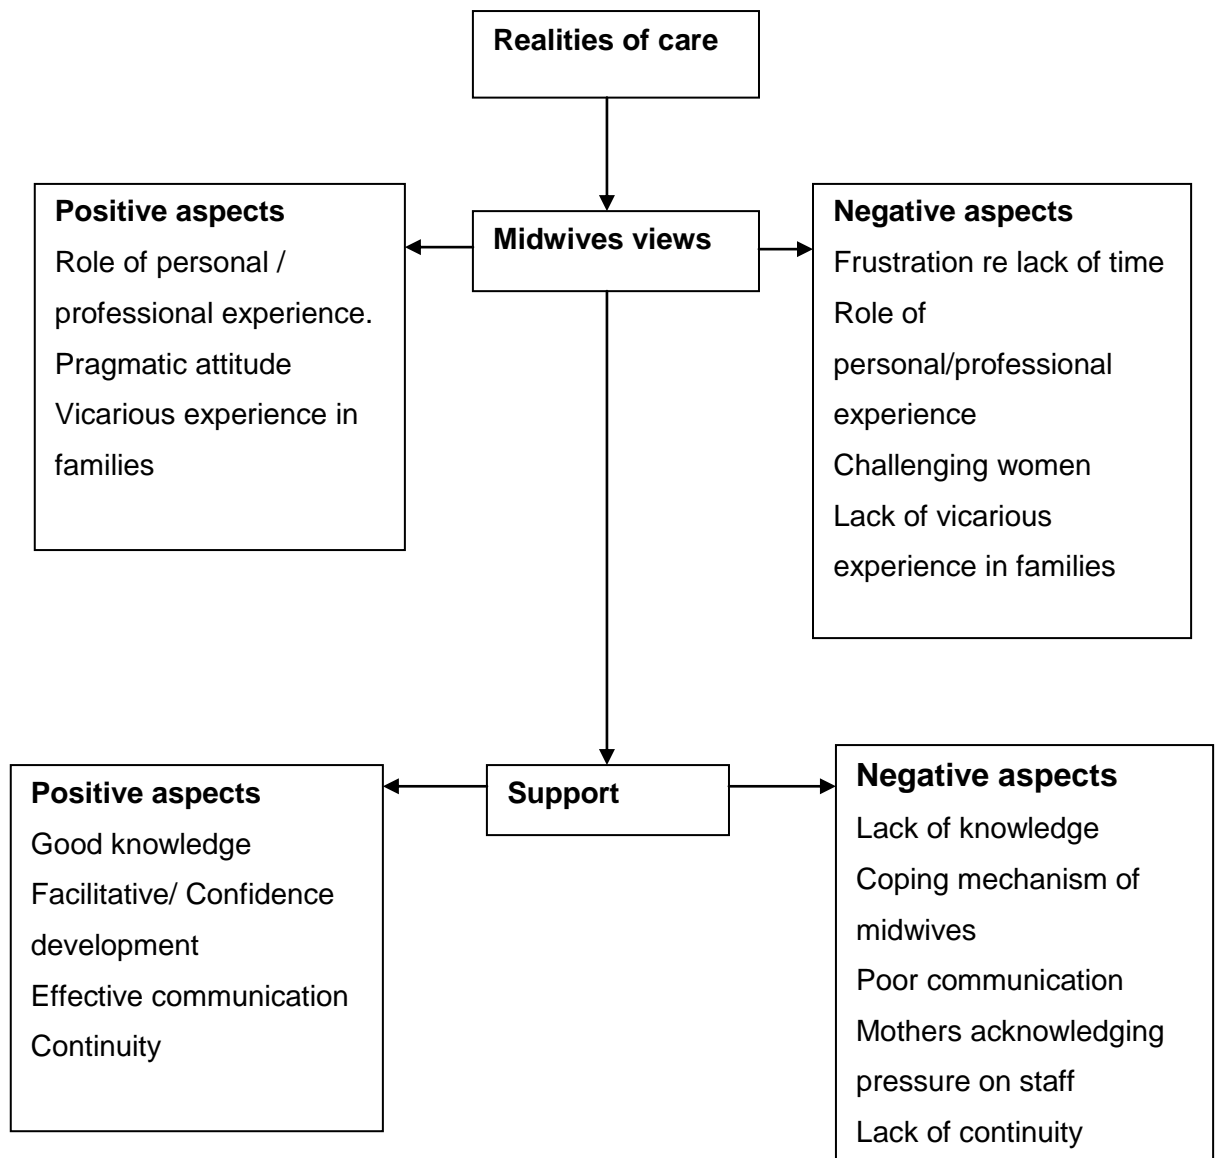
Realities of care

Positive aspects
Role of personal / professional experience.
Pragmatic attitude
Vicarious experience in families

Midwives views

Negative aspects
Frustration re lack of time
Role of personal/professional experience
Challenging women
Lack of vicarious experience in families

Positive aspects
Good knowledge
Facilitative/ Confidence development
Effective communication
Continuity

Support

Negative aspects
Lack of knowledge
Coping mechanism of midwives
Poor communication
Mothers acknowledging pressure on staff
Lack of continuity